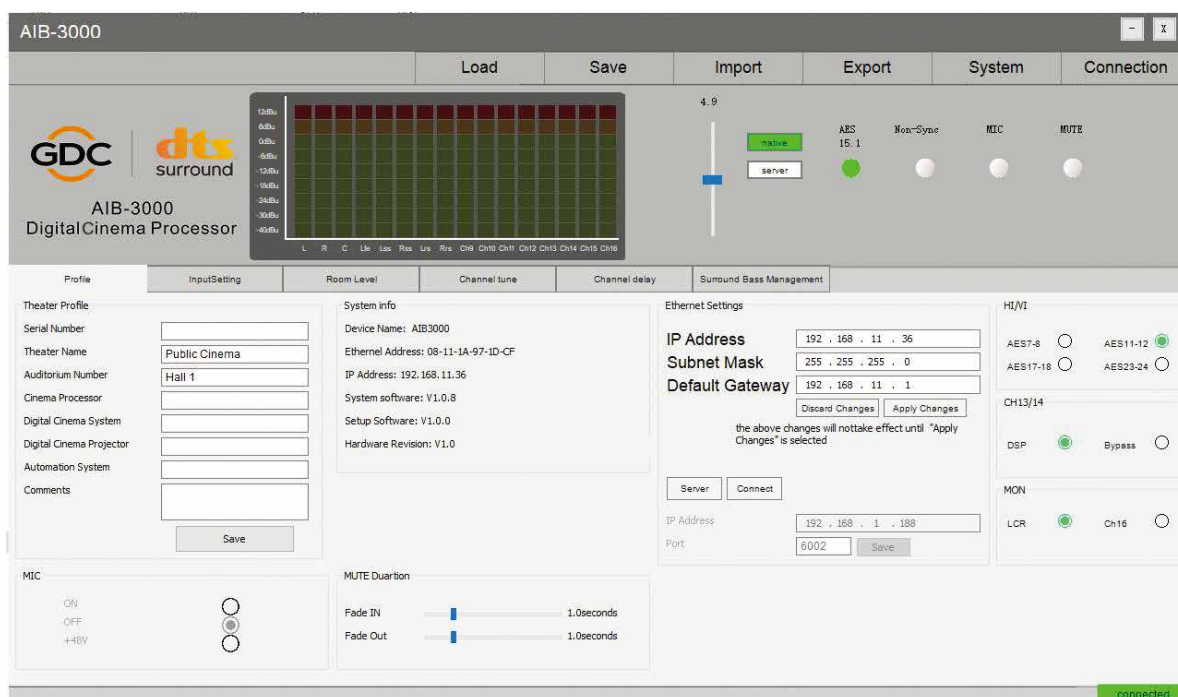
AIB-3000

- X

Load Save Import Export System Connection

GDC dts surround

AIB-3000
DigitalCinema Processor

12dBu
6dBu
0dBu
-6dBu
-12dBu
-18dBu
-24dBu
-30dBu
-40dBu

L R C Lfe Lss Rss Lrs Rrs Ch9 Ch10 Ch11 Ch12 Ch13 Ch14 Ch15 Ch16

4.9

native
server

AES 15.1 Non-Sync MIC MUTE

Profile | InputSetting | Room Level | Channel tune | Channel delay | Surround Bass Management

Theater Profile

Serial Number
Theater Name Public Cinema
Auditorium Number Hall 1
Cinema Processor
Digital Cinema System
Digital Cinema Projector
Automation System
Comments

Save

System info

Device Name: AIB3000
Ethernel Address: 08-11-1A-97-1D-CF
IP Address: 192.168.11.36
System software: V1.0.8
Setup Software: V1.0.0
Hardware Revision: V1.0

Ethernet Settings

IP Address 192 . 168 . 11 . 36
Subnet Mask 255 . 255 . 255 . 0
Default Gateway 192 . 168 . 11 . 1

Discard Changes Apply Changes

the above changes will nottake effect until "Apply Changes" is selected

Server Connect

IP Address 192 . 168 . 1 . 188
Port 6002 Save

HI/VI

AES7-8 AES11-12
AES17-18 AES23-24

CH13/14

DSP Bypass

MON

LCR Ch16

MIC

ON
OFF
+48V

MUTE Duartion

Fade IN 1.0seconds
Fade Out 1.0seconds

connected